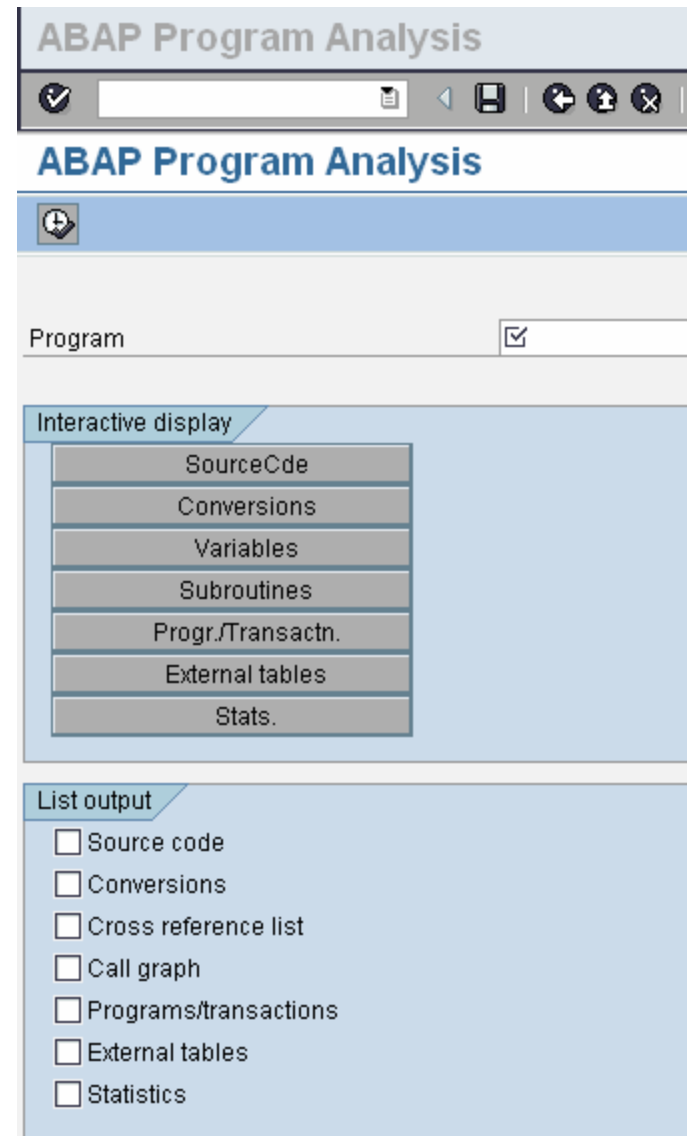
ABAP Program Analysis

ABAP Program Analysis

Program

Interactive display

SourceCde

Conversions

Variables

Subroutines

Progr./Transactn.

External tables

Stats.

List output

Source code

Conversions

Cross reference list

Call graph

Programs/transactions

External tables

Statistics